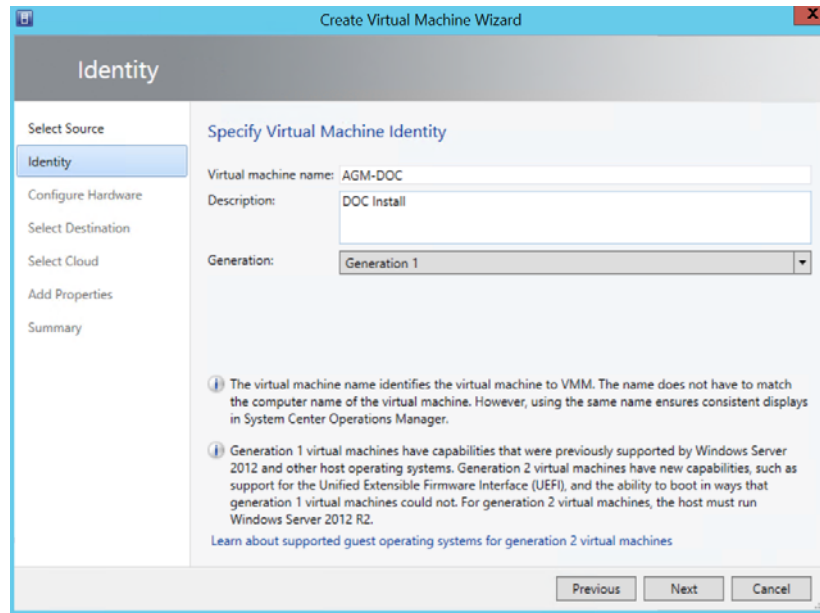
Create Virtual Machine Wizard

Identity

Select Source
Identity
Configure Hardware
Select Destination
Select Cloud
Add Properties
Summary

Specify Virtual Machine Identity

Virtual machine name: AGM-DOC
Description: DOC Install
Generation: Generation 1

The virtual machine name identifies the virtual machine to VMM. The name does not have to match the computer name of the virtual machine. However, using the same name ensures consistent displays in System Center Operations Manager.

Generation 1 virtual machines have capabilities that were previously supported by Windows Server 2012 and other host operating systems. Generation 2 virtual machines have new capabilities, such as support for the Unified Extensible Firmware Interface (UEFI), and the ability to boot in ways that generation 1 virtual machines could not. For generation 2 virtual machines, the host must run Windows Server 2012 R2.

Learn about supported guest operating systems for generation 2 virtual machines

Previous Next Cancel